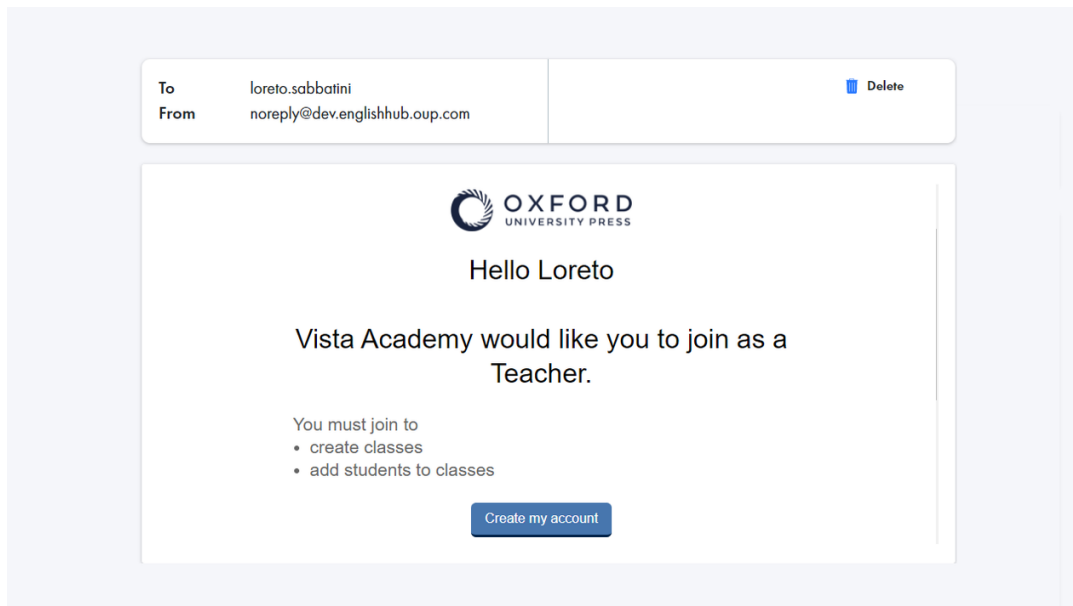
To loreto.sabbatini
From noreply@dev.englishhub.oup.com

Delete

OXFORD
UNIVERSITY PRESS

Hello Loreto

Vista Academy would like you to join as a Teacher.

You must join to
• create classes
• add students to classes

Create my account